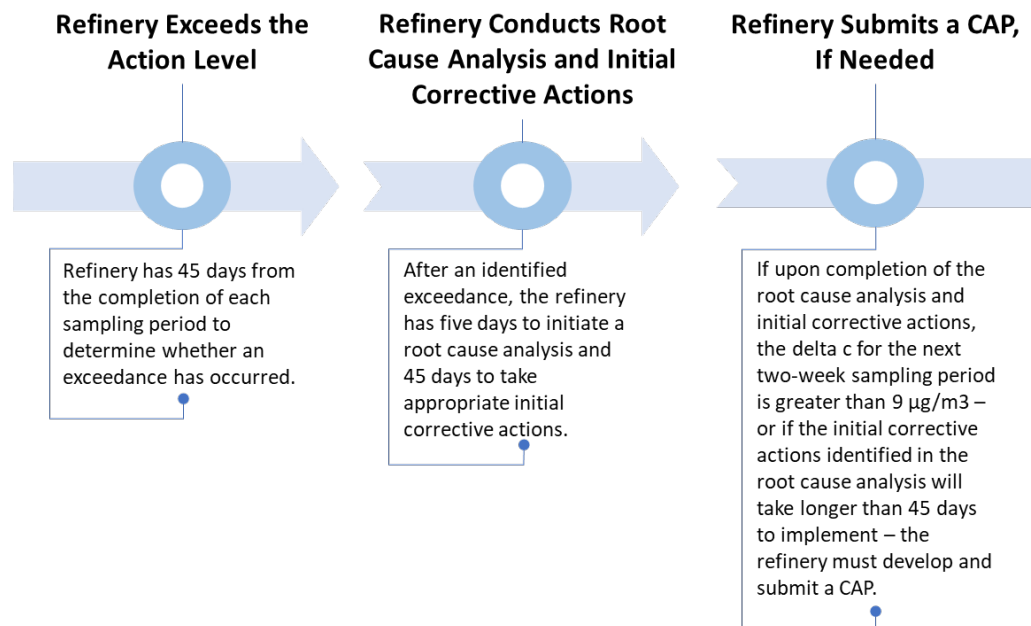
Refinery Exceeds the Action Level

Refinery has 45 days from the completion of each sampling period to determine whether an exceedance has occurred.

Refinery Conducts Root Cause Analysis and Initial Corrective Actions

After an identified exceedance, the refinery has five days to initiate a root cause analysis and 45 days to take appropriate initial corrective actions.

Refinery Submits a CAP, If Needed

If upon completion of the root cause analysis and initial corrective actions, the delta c for the next two-week sampling period is greater than 9 µg/m3 – or if the initial corrective actions identified in the root cause analysis will take longer than 45 days to implement – the refinery must develop and submit a CAP.